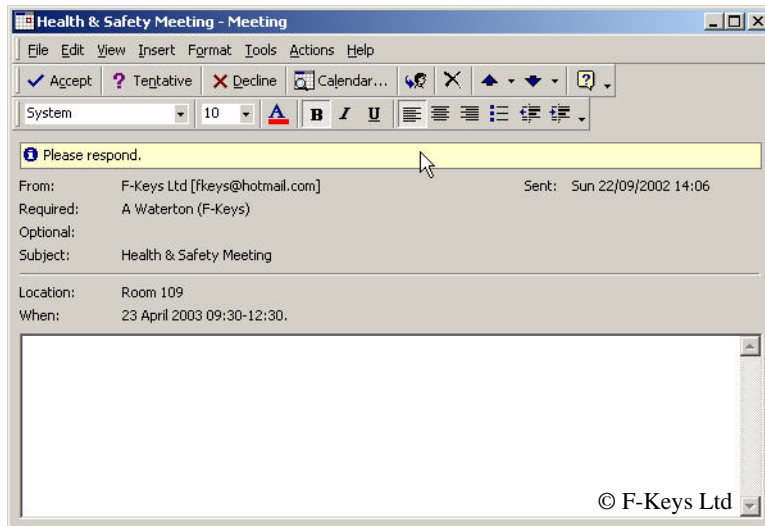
Health & Safety Meeting - Meeting

File Edit View Insert Format Tools Actions Help

Accept Tentative Decline Calendar...

System 10 B I U

Please respond.

From: F-Keys Ltd [fkeys@hotmail.com]

Sent: Sun 22/09/2002 14:06

Required: A Waterton (F-Keys)

Optional:

Subject: Health & Safety Meeting

Location: Room 109

When: 23 April 2003 09:30-12:30.

© F-Keys Ltd